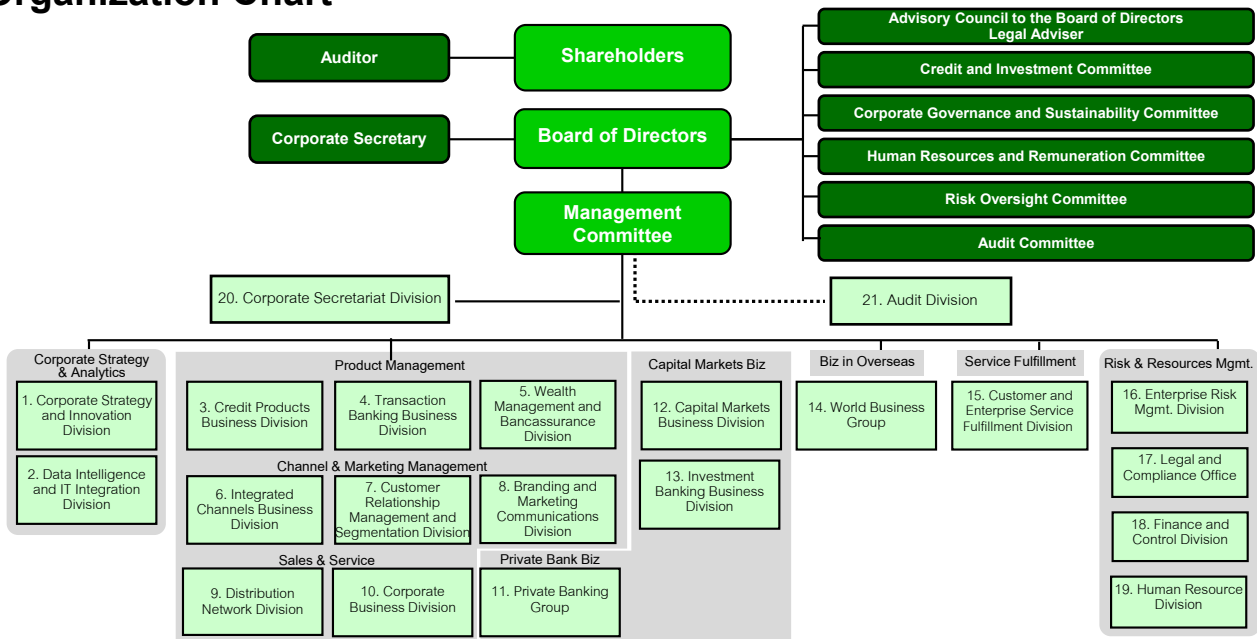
Organization Chart

Auditor

Shareholders

Corporate Secretary

Board of Directors

Management Committee

Advisory Council to the Board of Directors
Legal Adviser

Credit and Investment Committee

Corporate Governance and Sustainability Committee

Human Resources and Remuneration Committee

Risk Oversight Committee

Audit Committee

20. Corporate Secretariat Division

21. Audit Division

Corporate Strategy & Analytics

1. Corporate Strategy and Innovation Division

2. Data Intelligence and IT Integration Division

Product Management

3. Credit Products Business Division

4. Transaction Banking Business Division

5. Wealth Management and Bancassurance Division

Channel & Marketing Management

6. Integrated Channels Business Division

7. Customer Relationship Management and Segmentation Division

8. Branding and Marketing Communications Division

Sales & Service

9. Distribution Network Division

10. Corporate Business Division

Private Bank Biz

11. Private Banking Group

Capital Markets Biz

12. Capital Markets Business Division

13. Investment Banking Business Division

Biz in Overseas

14. World Business Group

Service Fulfillment

15. Customer and Enterprise Service Fulfillment Division

Risk & Resources Mgmt.

16. Enterprise Risk Mgmt. Division

17. Legal and Compliance Office

18. Finance and Control Division

19. Human Resource Division